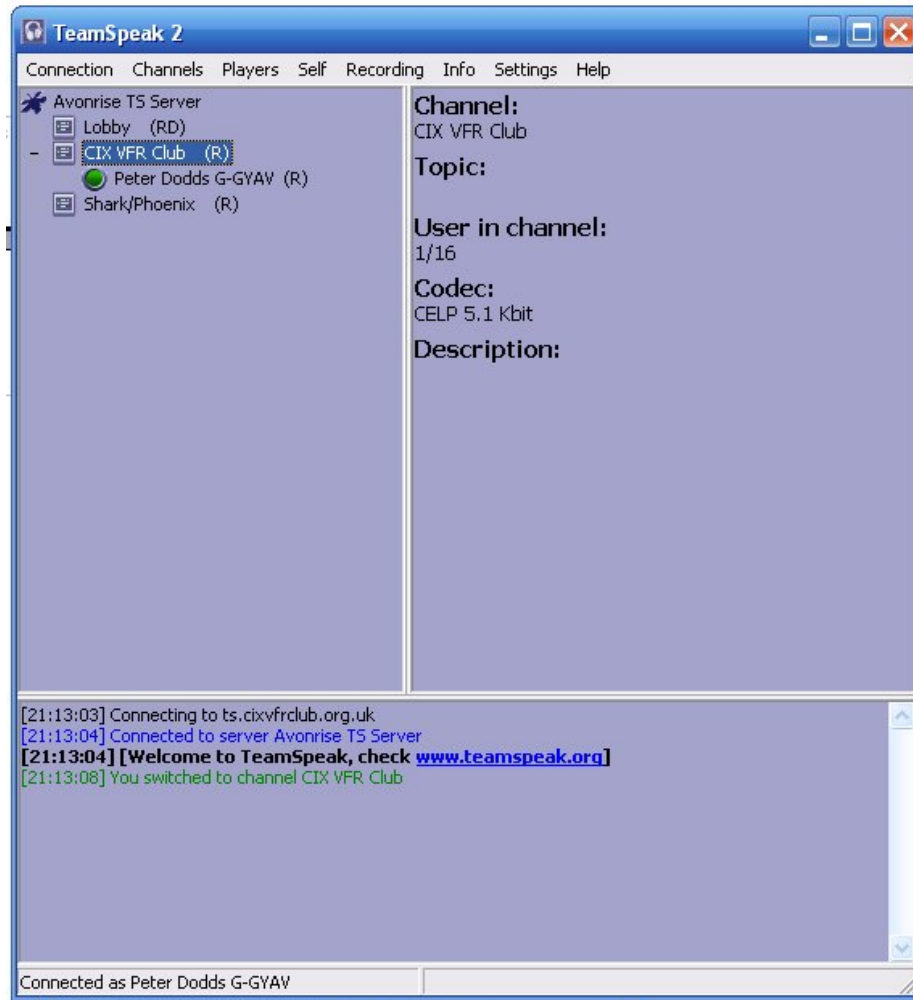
TeamSpeak 2

Connection Channels Players Self Recording Info Settings Help

Avonrise TS Server
Lobby (RD)
– CIX VFR Club (R)
Peter Dodds G-GYAV (R)
Shark/Phoenix (R)

Channel:
CIX VFR Club
Topic:

User in channel:
1/16
Codec:
CELP 5.1 Kbit
Description:

[21:13:03] Connecting to ts.cixvfrclub.org.uk
[21:13:04] Connected to server Avonrise TS Server
[21:13:04] [Welcome to TeamSpeak, check www.teamspeak.org]
[21:13:08] You switched to channel CIX VFR Club

Connected as Peter Dodds G-GYAV